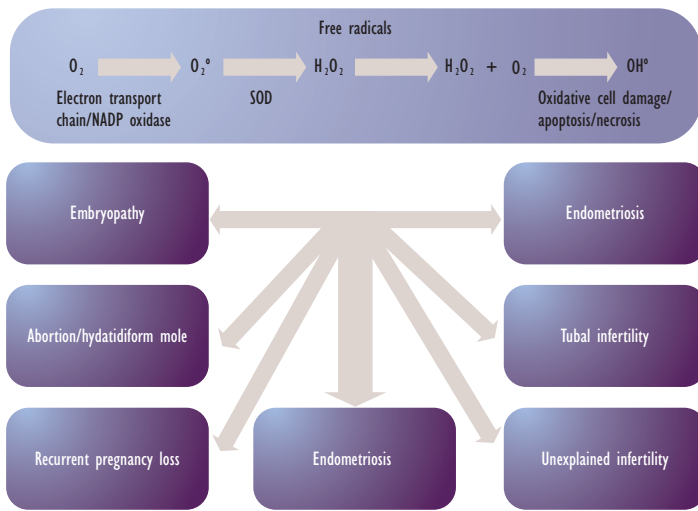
Free radicals

$O_2$ → $O_2^{\circ}$ → $H_2O_2$ → $H_2O_2$ + $O_2$ → $OH^{\circ}$

Electron transport chain/NADP oxidase

SOD

Oxidative cell damage/ apoptosis/necrosis

Embryopathy

Endometriosis

Abortion/hydatidiform mole

Tubal infertility

Recurrent pregnancy loss

Endometriosis

Unexplained infertility